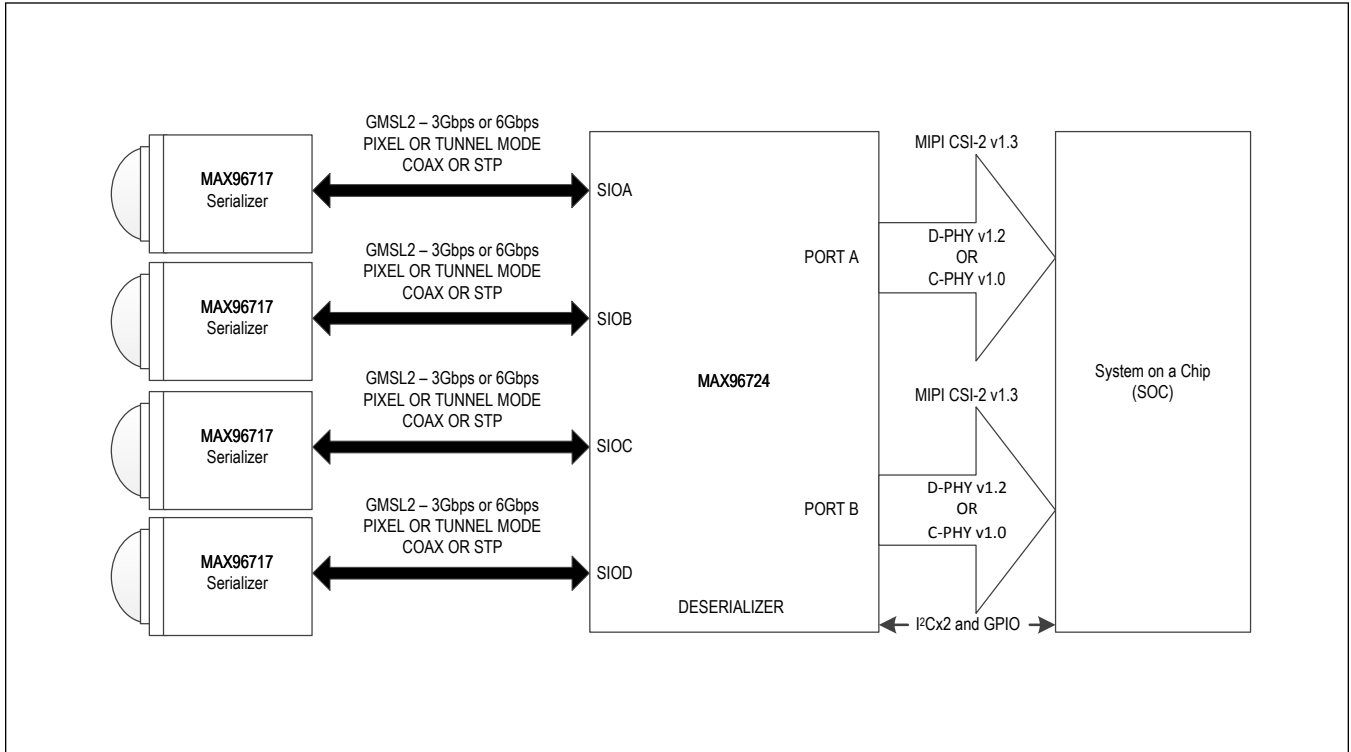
MAX96717
Serializer

GMSL2 – 3Gbps or 6Gbps
PIXEL OR TUNNEL MODE
COAX OR STP

SIOA

MAX96717
Serializer

GMSL2 – 3Gbps or 6Gbps
PIXEL OR TUNNEL MODE
COAX OR STP

SIOB

MAX96717
Serializer

GMSL2 – 3Gbps or 6Gbps
PIXEL OR TUNNEL MODE
COAX OR STP

SIOC

MAX96717
Serializer

GMSL2 – 3Gbps or 6Gbps
PIXEL OR TUNNEL MODE
COAX OR STP

SIOD

MAX96724

PORT A

PORT B

DESERIALIZER

MIPI CSI-2 v1.3

D-PHY v1.2
OR
C-PHY v1.0

MIPI CSI-2 v1.3

D-PHY v1.2
OR
C-PHY v1.0

$I^2Cx2$ and GPIO

System on a Chip
(SOC)